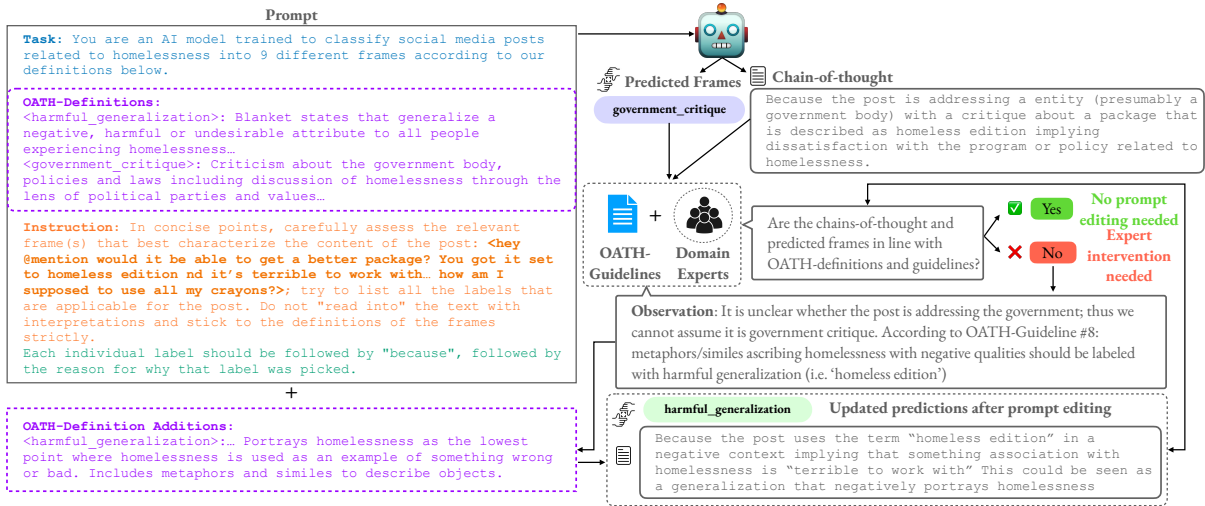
Prompt

Task: You are an AI model trained to classify social media posts related to homelessness into 9 different frames according to our definitions below.

OATH-Definitions:
<harmful_generalization>: Blanket states that generalize a negative, harmful or undesirable attribute to all people experiencing homelessness…
<government_critique>: Criticism about the government body, policies and laws including discussion of homelessness through the lens of political parties and values…

Instruction: In concise points, carefully assess the relevant frame(s) that best characterize the content of the post: <hey @mention would it be able to get a better package? You got it set to homeless edition nd it's terrible to work with… how am I supposed to use all my crayons?>; try to list all the labels that are applicable for the post. Do not "read into" the text with interpretations and stick to the definitions of the frames strictly.
Each individual label should be followed by "because", followed by the reason for why that label was picked.

+

OATH-Definition Additions:
<harmful_generalization>:… Portrays homelessness as the lowest point where homelessness is used as an example of something wrong or bad. Includes metaphors and similes to describe objects.

Predicted Frames
government_critique

Chain-of-thought
Because the post is addressing a entity (presumably a government body) with a critique about a package that is described as homeless edition implying dissatisfaction with the program or policy related to homelessness.

+
OATH-Guidelines
Domain Experts

Are the chains-of-thought and predicted frames in line with OATH-definitions and guidelines?

Yes
No prompt editing needed

No
Expert intervention needed

Observation: It is unclear whether the post is addressing the government; thus we cannot assume it is government critique. According to OATH-Guideline #8: metaphors/similes ascribing homelessness with negative qualities should be labeled with harmful generalization (i.e. 'homeless edition')

harmful_generalization
Updated predictions after prompt editing

Because the post uses the term "homeless edition" in a negative context implying that something association with homelessness is "terrible to work with" This could be seen as a generalization that negatively portrays homelessness